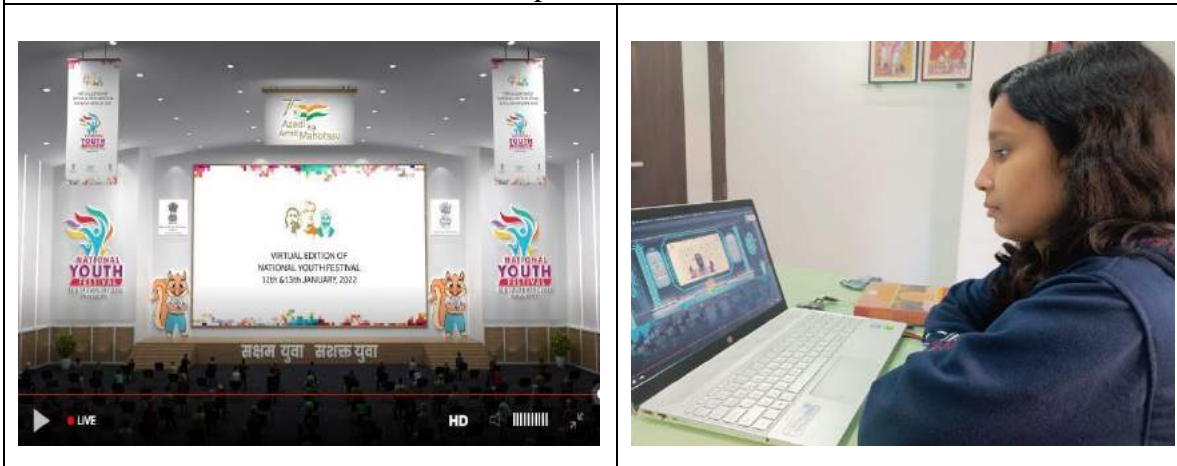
75 Azadi ka Amrit Mahotsav

NATIONAL YOUTH FESTIVAL

NATIONAL YOUTH FESTIVAL

VIRTUAL EDITION OF NATIONAL YOUTH FESTIVAL 12th & 13th JANUARY, 2022

NATIONAL YOUTH FESTIVAL

सक्षम युवा सशक्त युवा

LIVE

HD